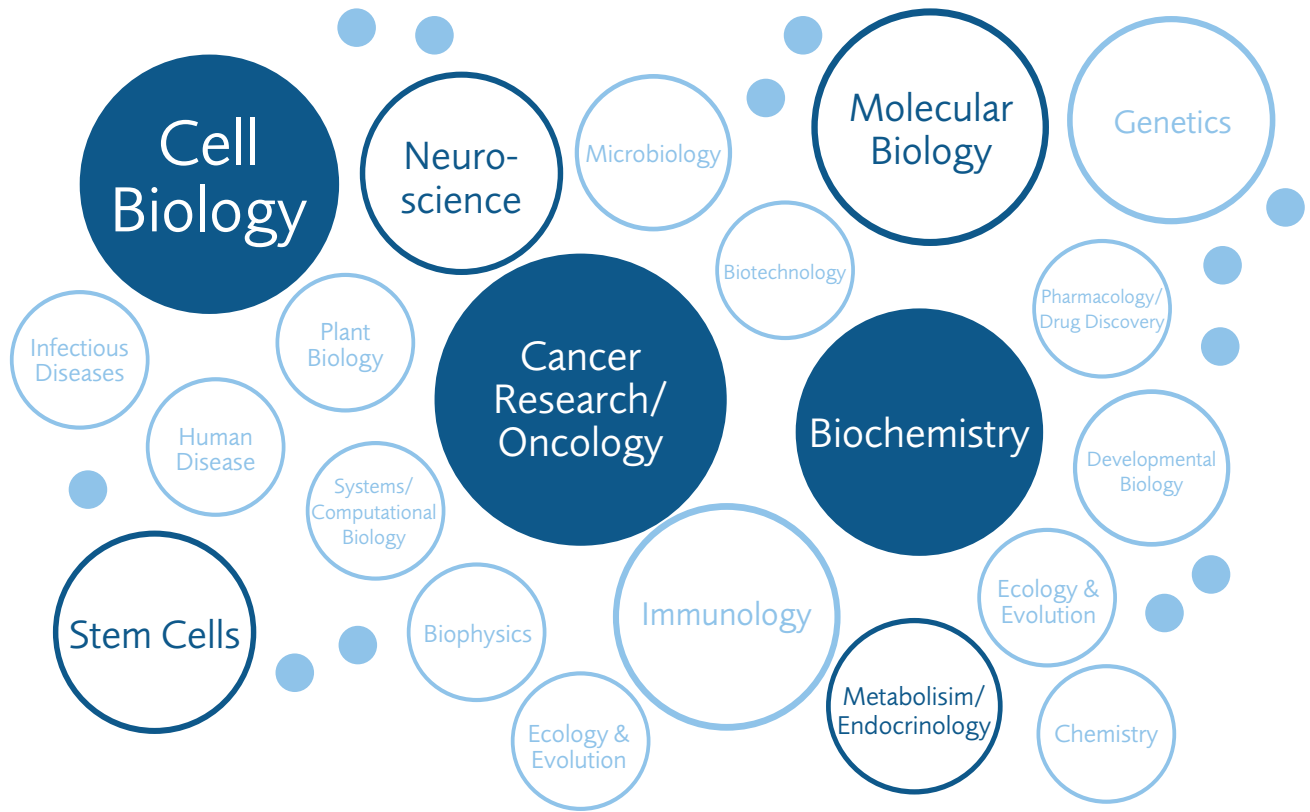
Cell Biology

Neuroscience

Microbiology

Molecular Biology

Genetics

Biotechnology

Pharmacology/ Drug Discovery

Infectious Diseases

Plant Biology

Cancer Research/ Oncology

Biochemistry

Human Disease

Systems/ Computational Biology

Developmental Biology

Stem Cells

Biophysics

Immunology

Ecology & Evolution

Ecology & Evolution

Metabolisim/ Endocrinology

Chemistry